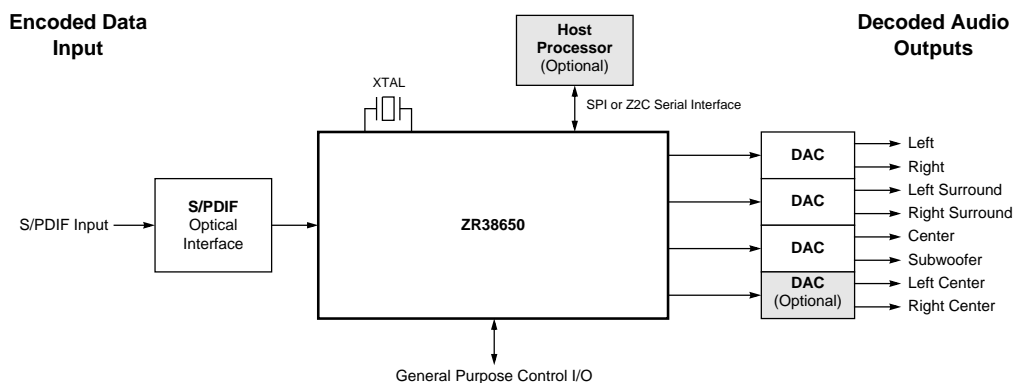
Encoded Data Input

Host Processor (Optional)

Decoded Audio Outputs

XTAL

SPI or Z2C Serial Interface

S/PDIF Input

S/PDIF Optical Interface

ZR38650

DAC

DAC

DAC

DAC (Optional)

Left

Right

Left Surround

Right Surround

Center

Subwoofer

Left Center

Right Center

General Purpose Control I/O